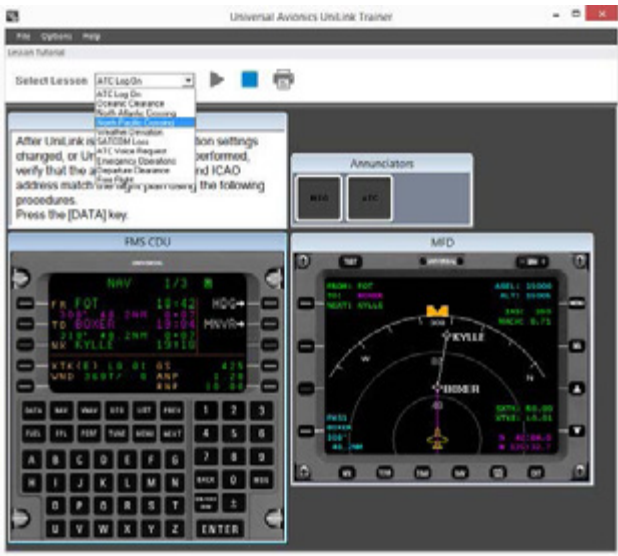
Universal Avionics UniLink Trainer

File Options Help

Lesson Tutorial

Select Lesson ATC LogOn

ATC Log On
Oceanic Clearance
North Atlantic Crossing
North Pacific Crossing
Weather Deviation
SATCOM Loss
ATC Voice Request
Emergency Operations
Departure Clearance
Free Flight

After UniLink r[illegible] ation settings changed, or Un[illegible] performed, verify that the a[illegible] nd ICAO address match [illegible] the following procedures.
Press the [DATA] key.

Annunciators

MSG ATC

FMS CDU

UNIVERSAL

NAV 1/3

FR FOT 10:42
TO BOXER 10:04
NX KYLLE 15:10

HDG
MNVR

XTK
WND

DATA NAV VNAV DTO LIST PREV
FUEL FPL PERF TUNE MENU NEXT
A B C D E F G H I J K L M N O P Q R S T U V W X Y Z
1 2 3 4 5 6 7 8 9 0
BACK MSG
ENTER

MFD

TEST UNIVERSAL

FROM: FOT
TO: BOXER
NEXT: KYLLE

KYLLE
BOXER

PWSS
BOXER
308°
40.2NM

DATA
VTXS

N
E
W
S